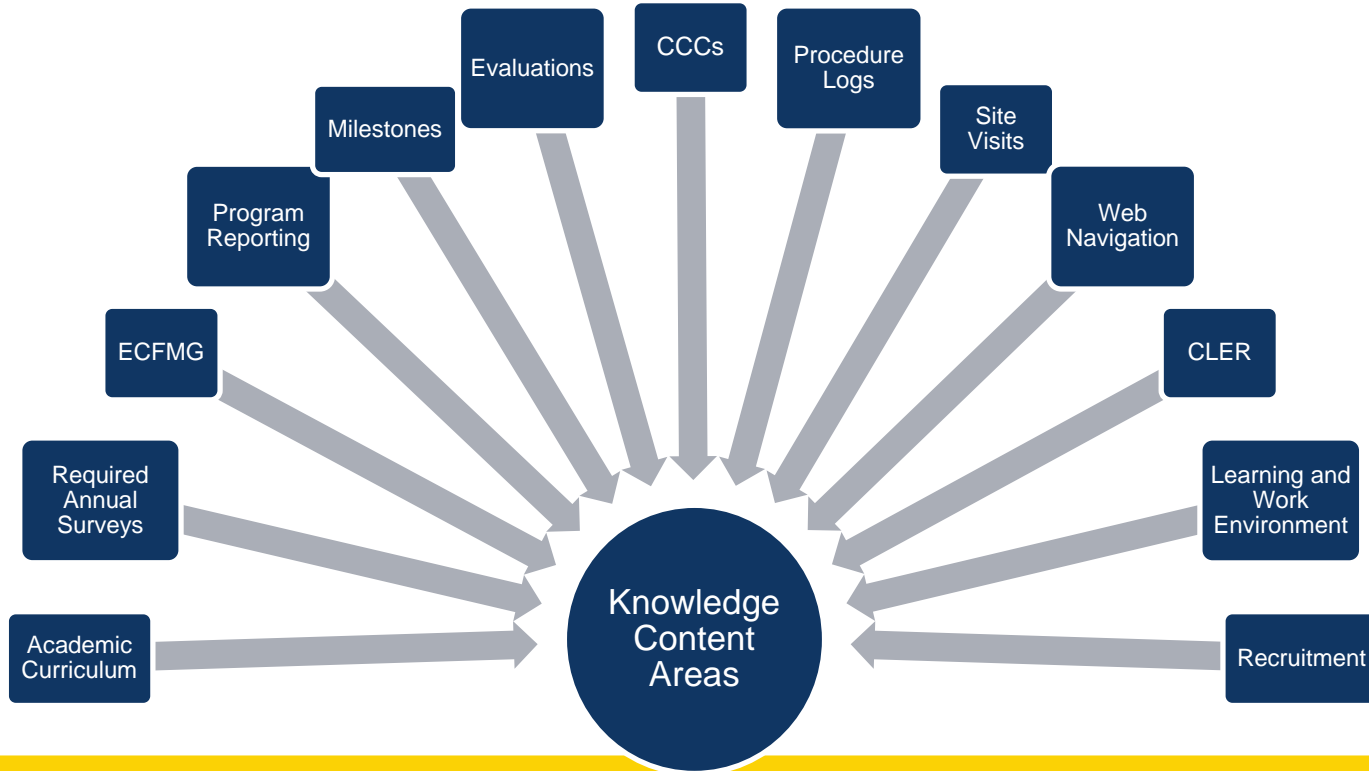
Academic Curriculum

Required Annual Surveys

ECFMG

Program Reporting

Milestones

Evaluations

CCCs

Procedure Logs

Site Visits

Web Navigation

CLER

Learning and Work Environment

Recruitment

Knowledge Content Areas